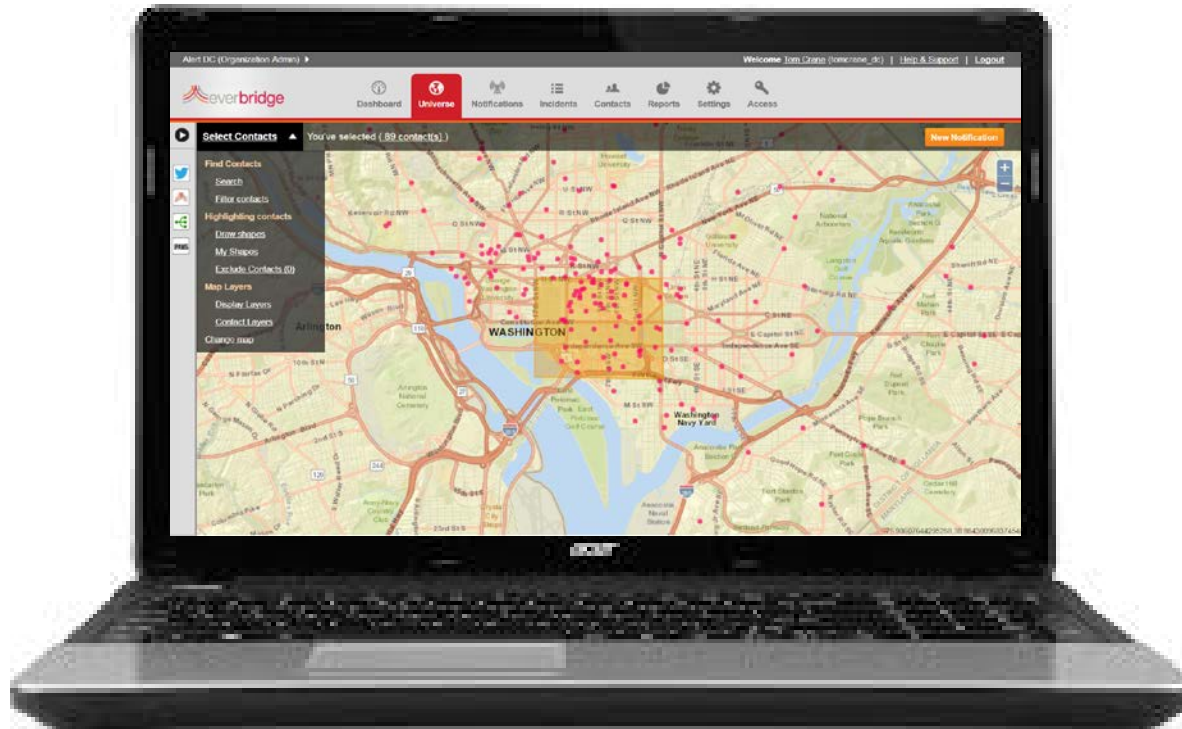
Alert DC (Organization Admin) ▸

Welcome Tom Crane (tomcrane_dc) | Help & Support | Logout

everbridge

Dashboard
Universe
Notifications
Incidents
Contacts
Reports
Settings
Access

Select Contacts ▲ You've selected ( 89 contact(s) )

New Notification

Find Contacts
Search
Filter contacts
Highlighting contacts
Draw shapes
My Shapes
Exclude Contacts (0)
Map Layers
Display Layers
Contact Layers
Change map

PNG

Arlington

WASHINGTON

Washington Navy Yard

acer